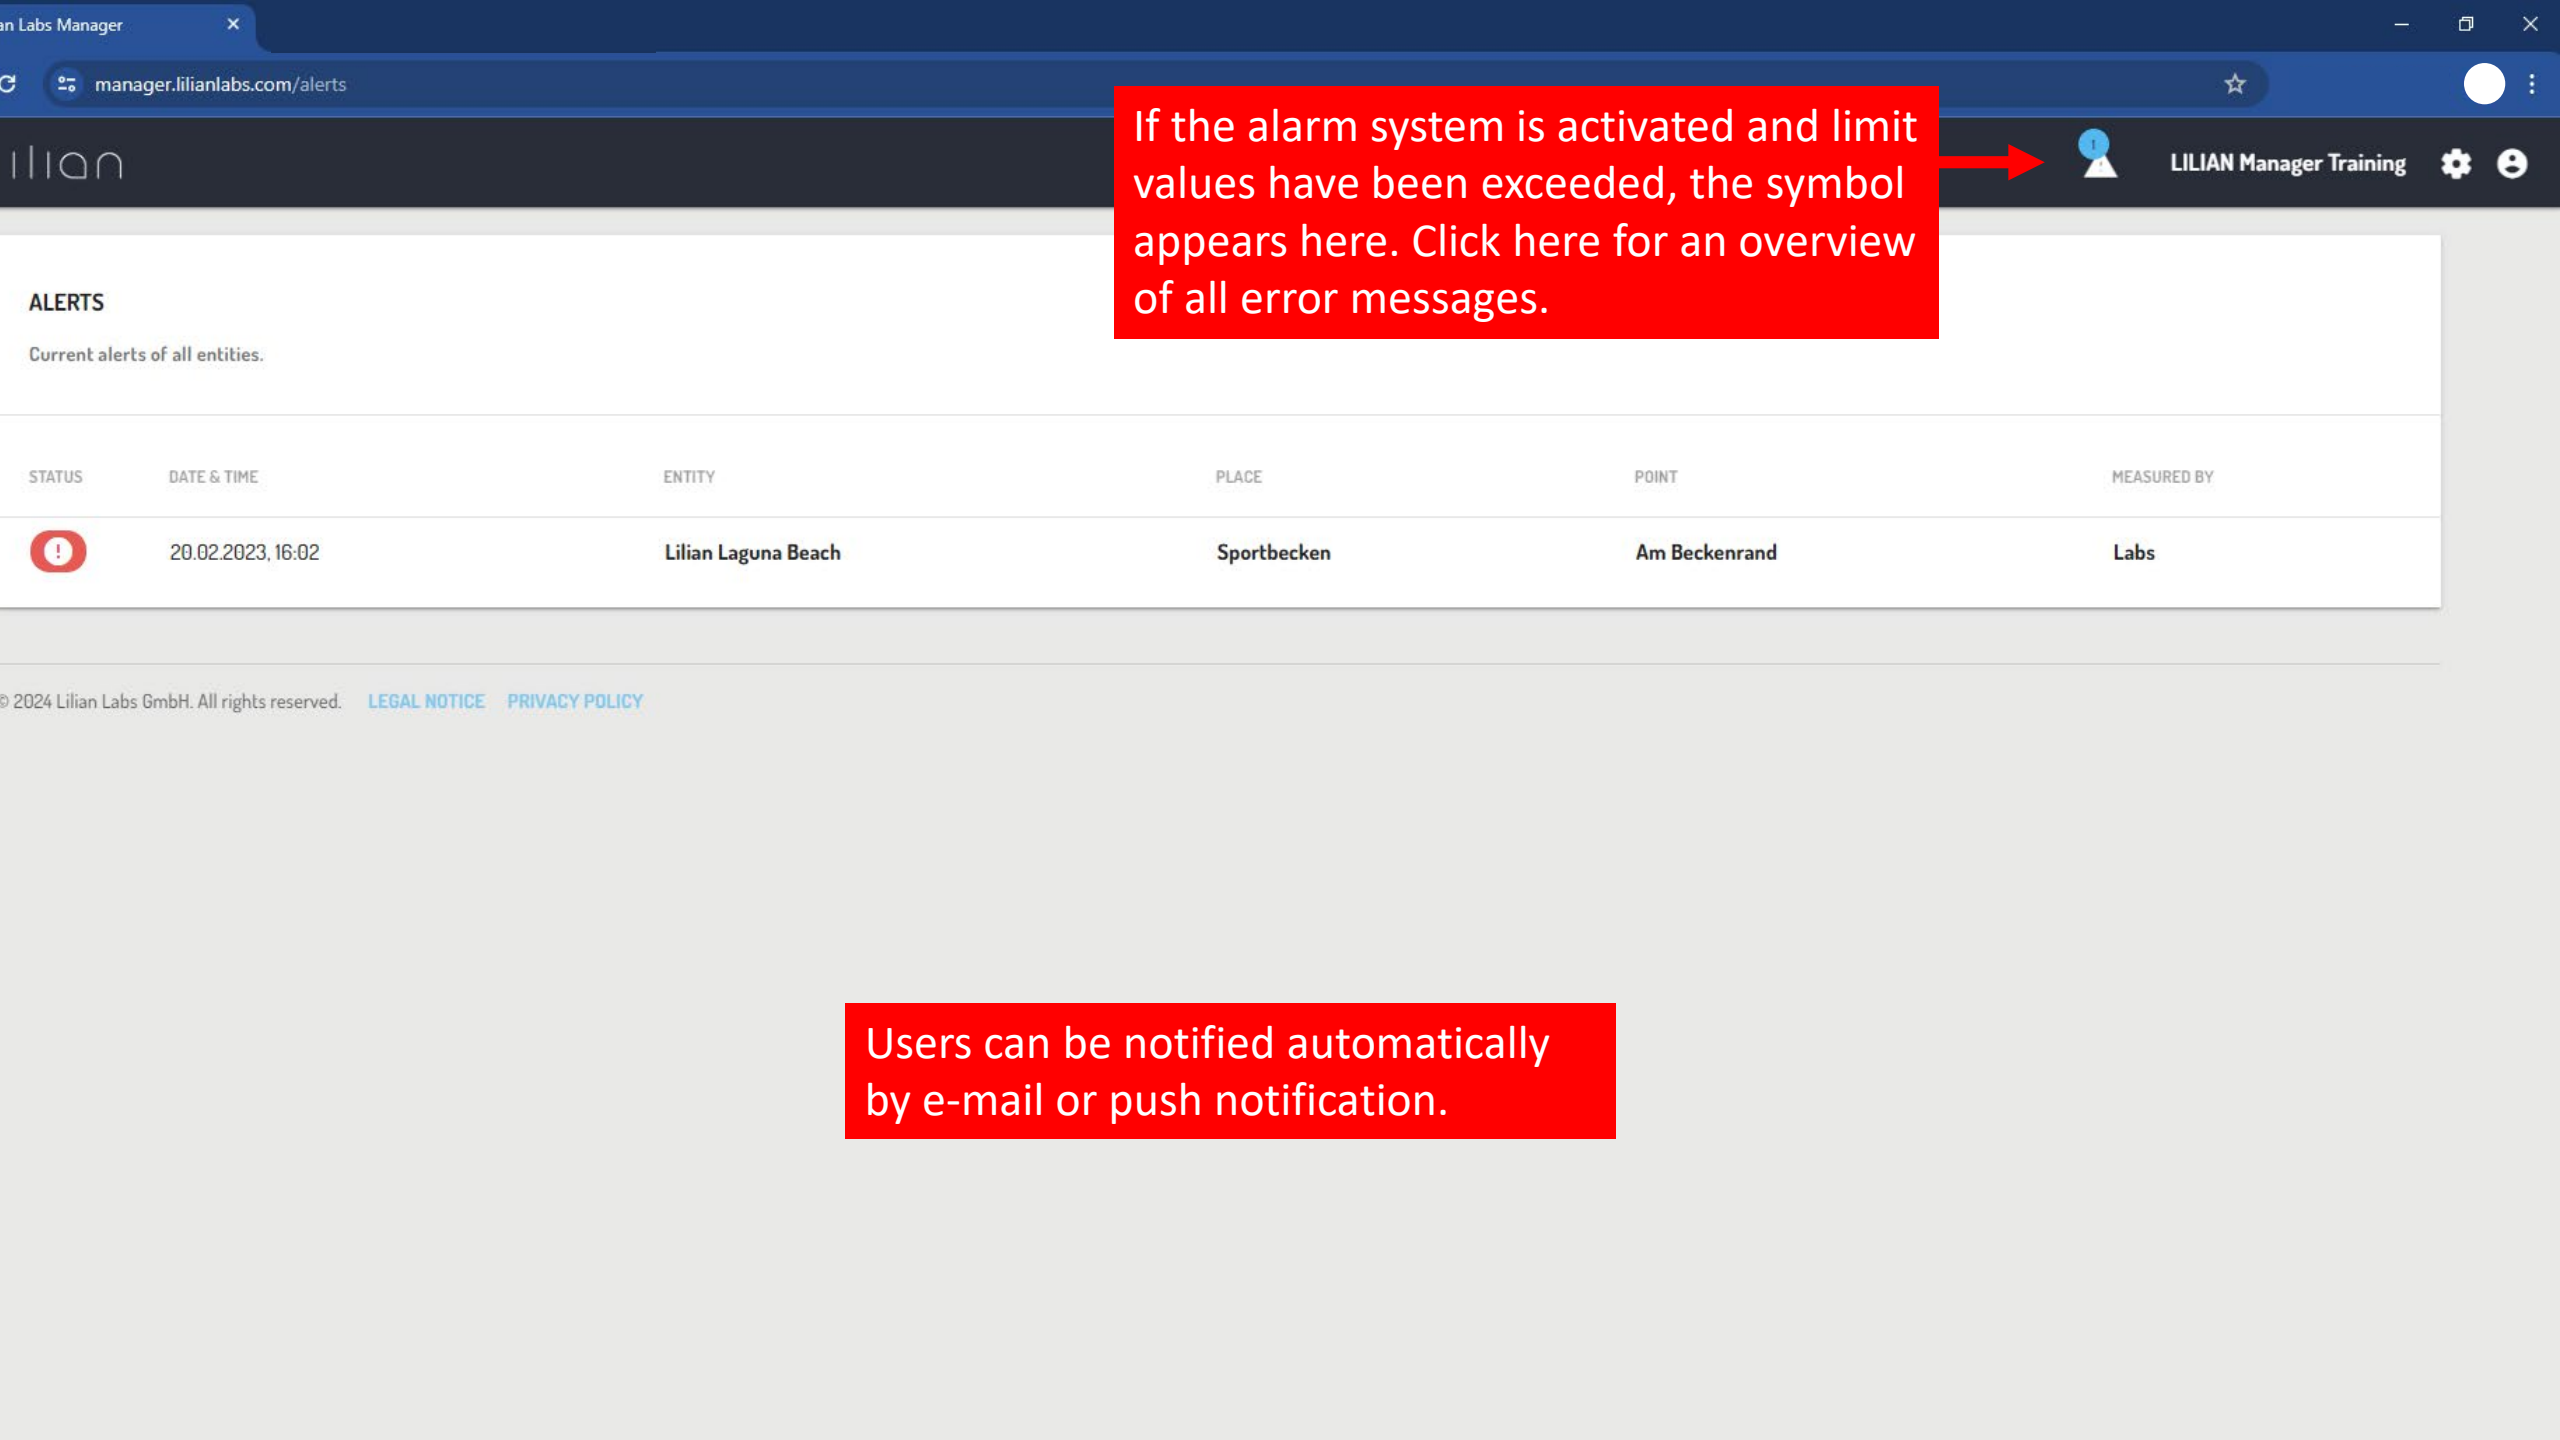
an Labs Manager ×

manager.lilianlabs.com/alerts

ılian

If the alarm system is activated and limit values have been exceeded, the symbol appears here. Click here for an overview of all error messages.

LILIAN Manager Training

ALERTS

Current alerts of all entities.

| STATUS | DATE & TIME | ENTITY | PLACE | POINT | MEASURED BY |
|---|---|---|---|---|---|
| ! | 20.02.2023, 16:02 | Lilian Laguna Beach | Sportbecken | Am Beckenrand | Labs |

© 2024 Lilian Labs GmbH. All rights reserved. LEGAL NOTICE PRIVACY POLICY

Users can be notified automatically by e-mail or push notification.